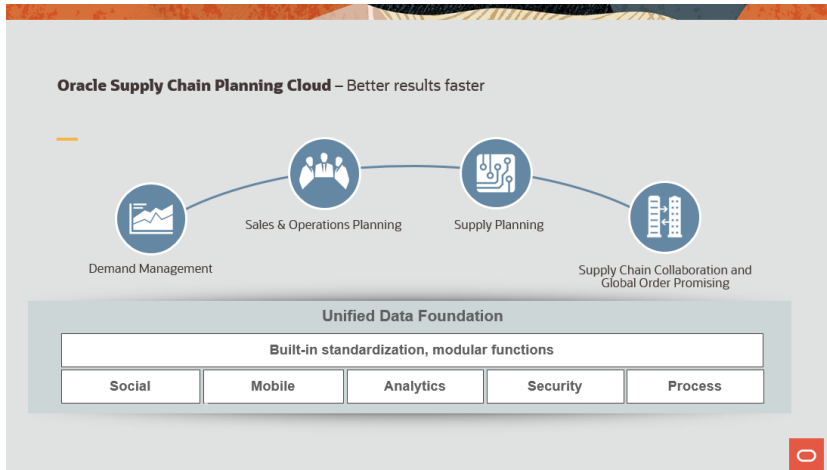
**Oracle Supply Chain Planning Cloud** – Better results faster

Demand Management

Sales & Operations Planning

Supply Planning

Supply Chain Collaboration and Global Order Promising

Unified Data Foundation

Built-in standardization, modular functions

| Social | Mobile | Analytics | Security | Process |
|---|---|---|---|---|